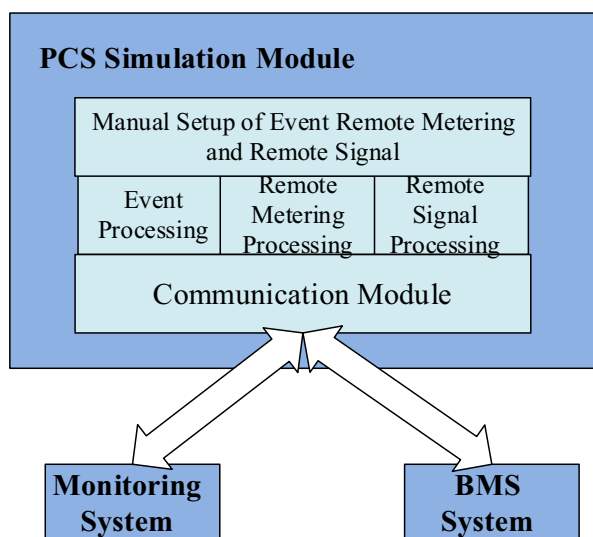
PCS Simulation Module

Manual Setup of Event Remote Metering and Remote Signal

Event Processing

Remote Metering Processing

Remote Signal Processing

Communication Module

Monitoring System

BMS System